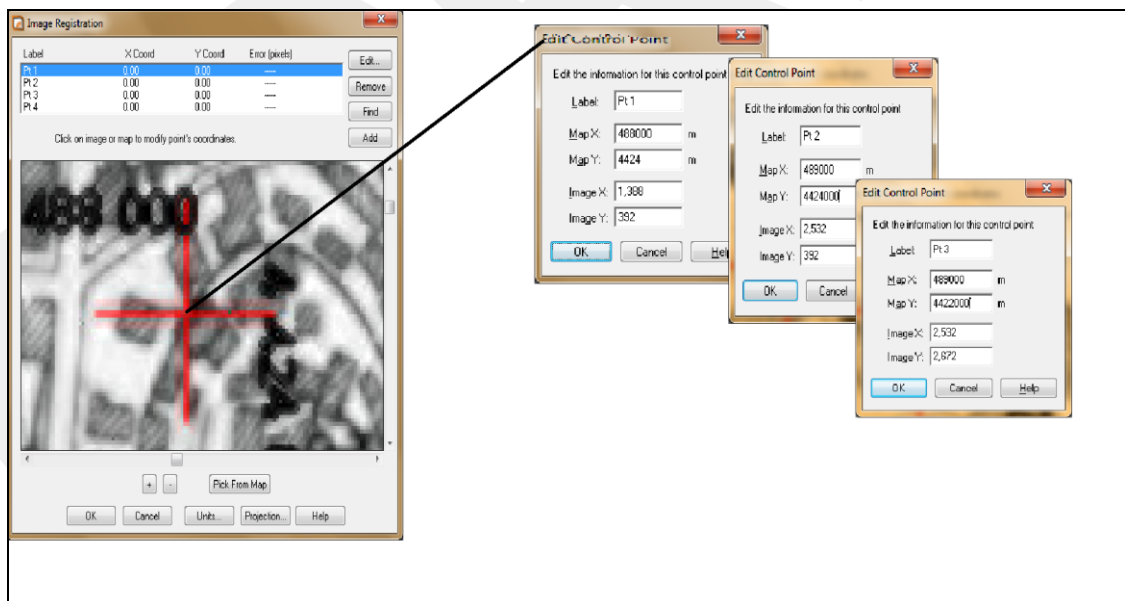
Image Registration

| Label | X Coord | Y Coord | Error (pixels) |
|---|---|---|---|
| Pt 1 | 0.00 | 0.00 | ---- |
| Pt 2 | 0.00 | 0.00 | ---- |
| Pt 3 | 0.00 | 0.00 | ---- |
| Pt 4 | 0.00 | 0.00 | ---- |

Edit...
Remove
Find
Add

Click on image or map to modify point's coordinates.

488 000

424

+ -
Pick From Map

OK Cancel Units... Projection... Help

Edit Control Point
Edit the information for this control point
Label: Pt 1
Map X: 488000 m
Map Y: 4424 m
Image X: 1,388
Image Y: 392
OK Cancel Help

Edit Control Point
Edit the information for this control point
Label: Pt 2
Map X: 489000 m
Map Y: 4424000
Image X: 2,532
Image Y: 392
OK Cancel

Edit Control Point
Edit the information for this control point
Label: Pt 3
Map X: 489000 m
Map Y: 4422000 m
Image X: 2,532
Image Y: 2,872
OK Cancel Help